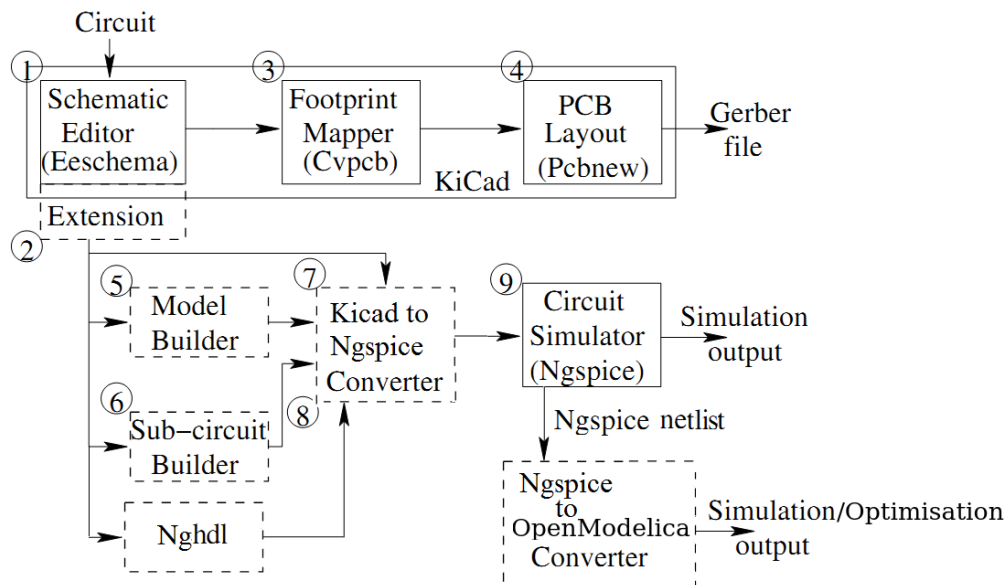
Circuit

1
Schematic Editor (Eeschema)

3
Footprint Mapper (Cvpcb)

4
PCB Layout (Pcbnew)

Gerber file

KiCad

Extension

2

5
Model Builder

7
Kicad to Ngspice Converter

9
Circuit Simulator (Ngspice)

Simulation output

6
Sub−circuit Builder

8

Ngspice netlist

Nghdl

Ngspice to OpenModelica Converter

Simulation/Optimisation output